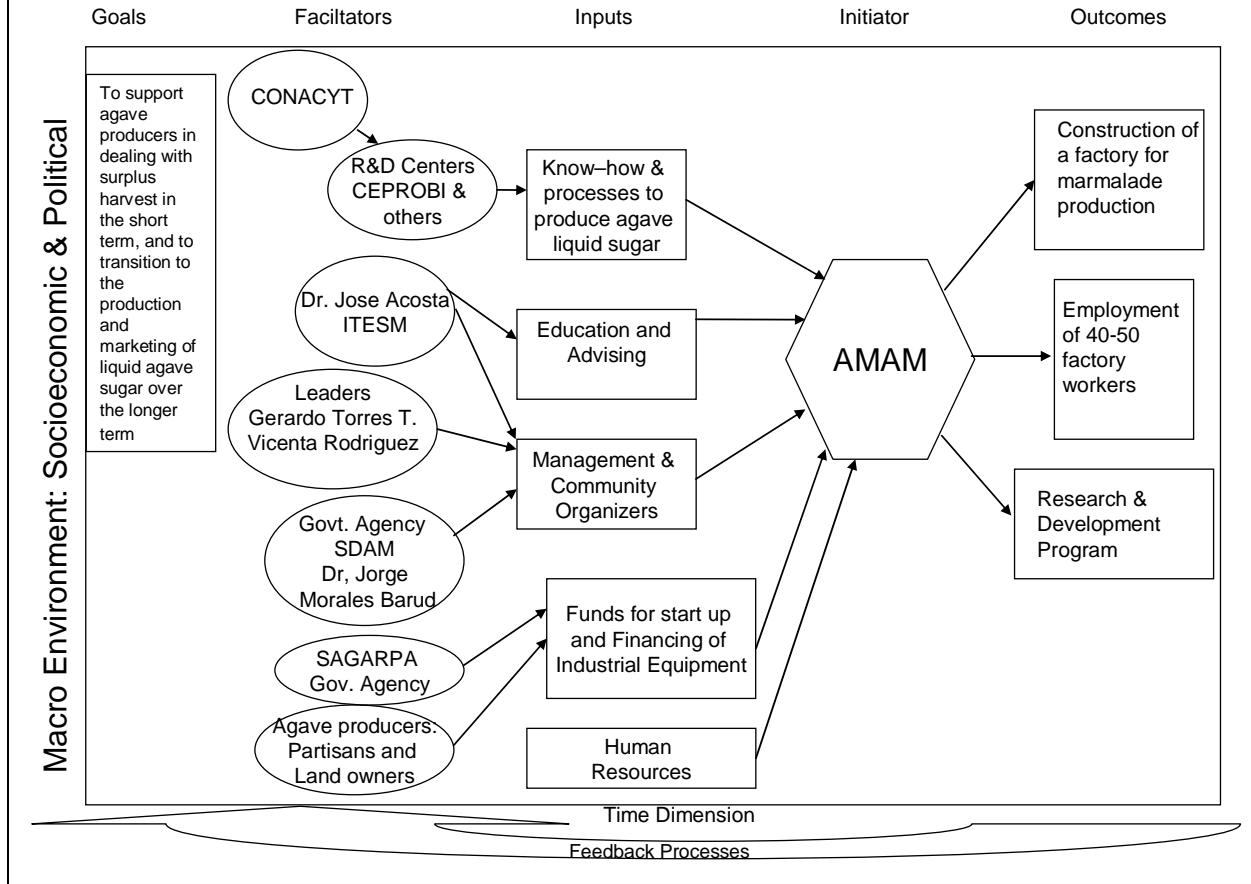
Goals

Facitators

Inputs

Initiator

Outcomes

Macro Environment: Socioeconomic & Political

To support agave producers in dealing with surplus harvest in the short term, and to transition to the production and marketing of liquid agave sugar over the longer term

CONACYT

R&D Centers CEPROBI & others

Know–how & processes to produce agave liquid sugar

Dr. Jose Acosta ITESM

Education and Advising

Leaders Gerardo Torres T. Vicenta Rodriguez

Management & Community Organizers

Govt. Agency SDAM Dr, Jorge Morales Barud

SAGARPA Gov. Agency

Funds for start up and Financing of Industrial Equipment

Agave producers: Partisans and Land owners

Human Resources

AMAM

Construction of a factory for marmalade production

Employment of 40-50 factory workers

Research & Development Program

Time Dimension

Feedback Processes